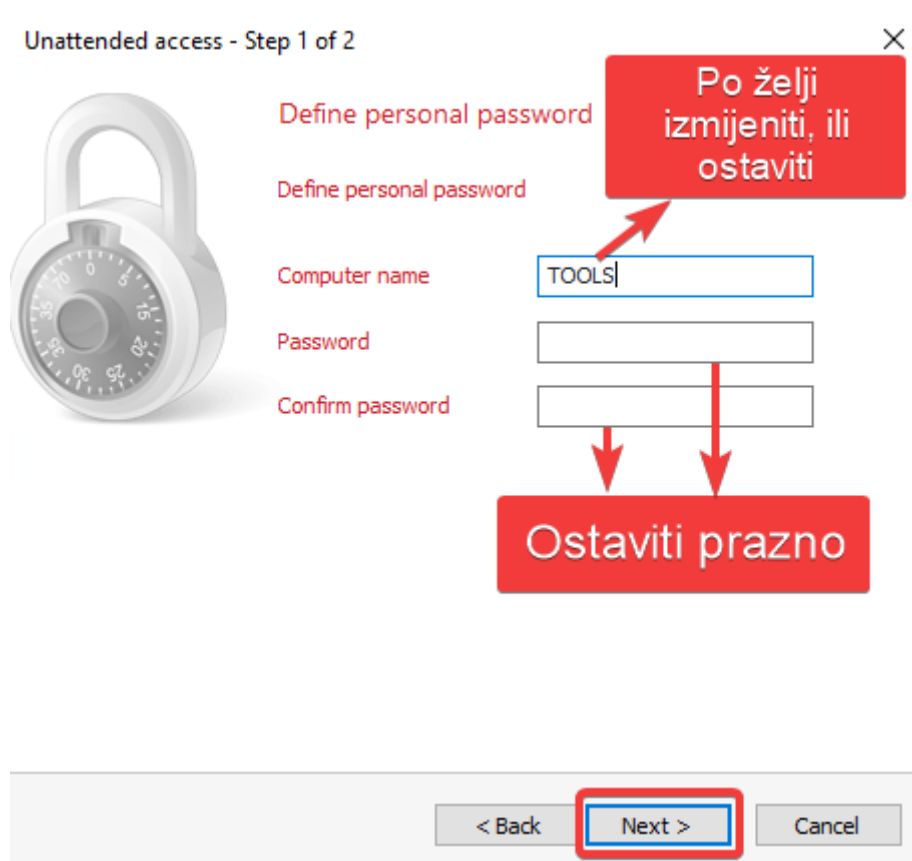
Unattended access - Step 1 of 2

×

Define personal password

Po želji izmijeniti, ili ostaviti

Define personal password

Computer name

TOOLS

Password

Confirm password

Ostaviti prazno

< Back

Next >

Cancel